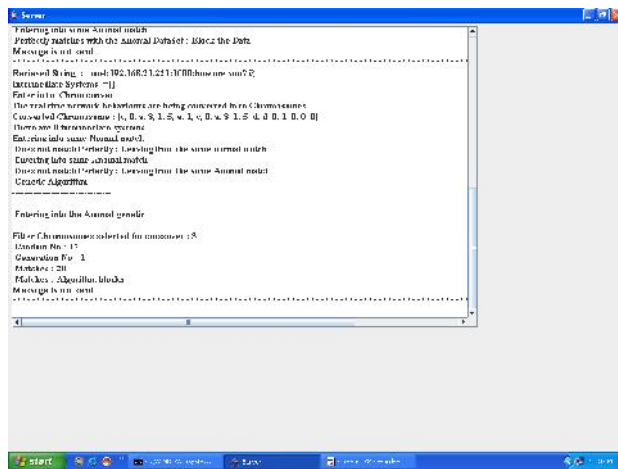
Server

Entering into same Anomal match
Perfectly matches with the Anomal Dataset : Block the Data
Message is not send
----------------------------------------------------------------

Retrieved String : med:192.168.21.221:1000:how are you? 2
Intermediate Systems =[]
Enter into Chromosome
The real time network behaviours are being converted into Chromosomes
Converted Chromosome : [c, 0. e, 9, 1. 5, e. 1, c, 0. e, 9, 1. 5, d, 0. 0. 1, 0. 0. 0]
There are 0 intermediate systems
Entering into same Normal match
Does not match Perfectly : Leaving from the same normal match
Entering into same Anomal match
Does not match Perfectly : Leaving from the same Anomal match
Genetic Algorithm
----------------------------------------------------------------

Entering into the Anomal genetic

Fitter Chromosomes selected for crossover : 3
Random No : 12
Generation No : 1
Matches : 20
Matches : Algorithm blocks
Message is not send
----------------------------------------------------------------

start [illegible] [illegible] Server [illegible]